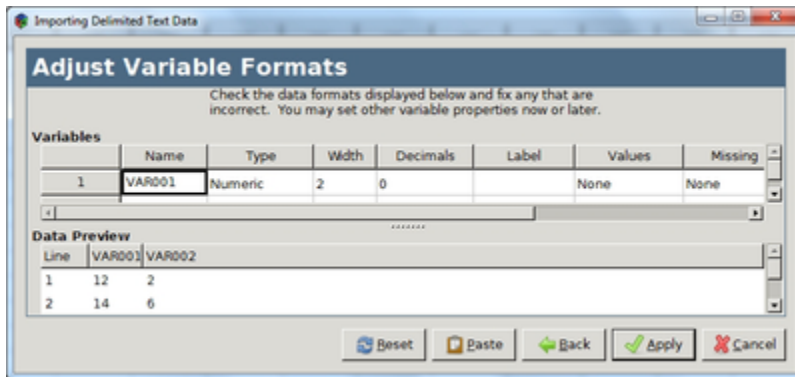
Importing Delimited Text Data

Adjust Variable Formats

Check the data formats displayed below and fix any that are incorrect. You may set other variable properties now or later.

Variables

| | Name | Type | Width | Decimals | Label | Values | Missing |
|---|---|---|---|---|---|---|---|
| 1 | VAR001 | Numeric | 2 | 0 | | None | None |

Data Preview

| Line | VAR001 | VAR002 |
|---|---|---|
| 1 | 12 | 2 |
| 2 | 14 | 6 |

Reset Paste Back Apply Cancel